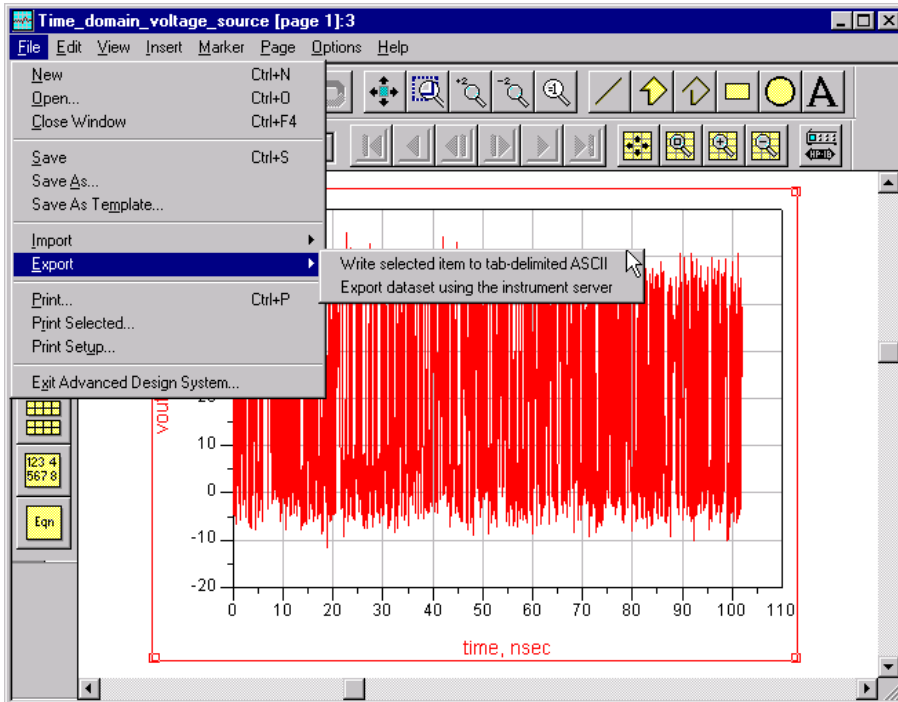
Time_domain_voltage_source [page 1]:3

File Edit View Insert Marker Page Options Help

New Ctrl+N
Open... Ctrl+O
Close Window Ctrl+F4
Save Ctrl+S
Save As...
Save As Template...
Import
Export
Print... Ctrl+P
Print Selected...
Print Setup...
Exit Advanced Design System...

Write selected item to tab-delimited ASCII
Export dataset using the instrument server

A

123 4
567 8

Eqn

vout

20
10
0
-10
-20

0 10 20 30 40 50 60 70 80 90 100 110

time, nsec